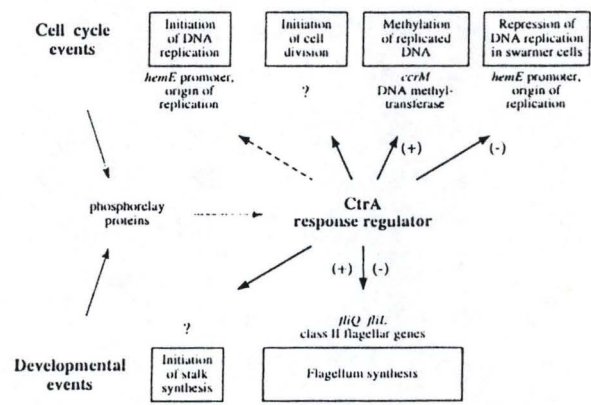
Cell cycle events

Initiation of DNA replication

hemE promoter, origin of replication

Initiation of cell division

?

Methylation of replicated DNA

ccrM DNA methyltransferase

Repression of DNA replication in swarmer cells

hemE promoter, origin of replication

(+)

(-)

phosphorelay proteins

CtrA response regulator

(+)

(-)

?

fliQ fliL class II flagellar genes

Developmental events

Initiation of stalk synthesis

Flagellum synthesis